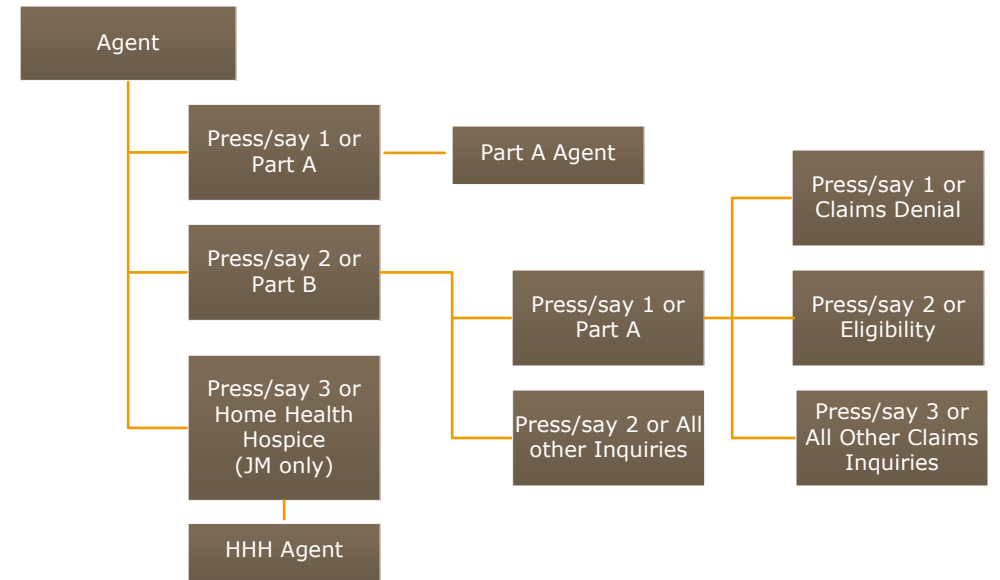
Agent

Press/say 1 or Part A

Part A Agent

Press/say 2 or Part B

Press/say 1 or Part A

Press/say 1 or Claims Denial

Press/say 2 or Eligibility

Press/say 3 or All Other Claims Inquiries

Press/say 2 or All other Inquiries

Press/say 3 or Home Health Hospice (JM only)

HHH Agent